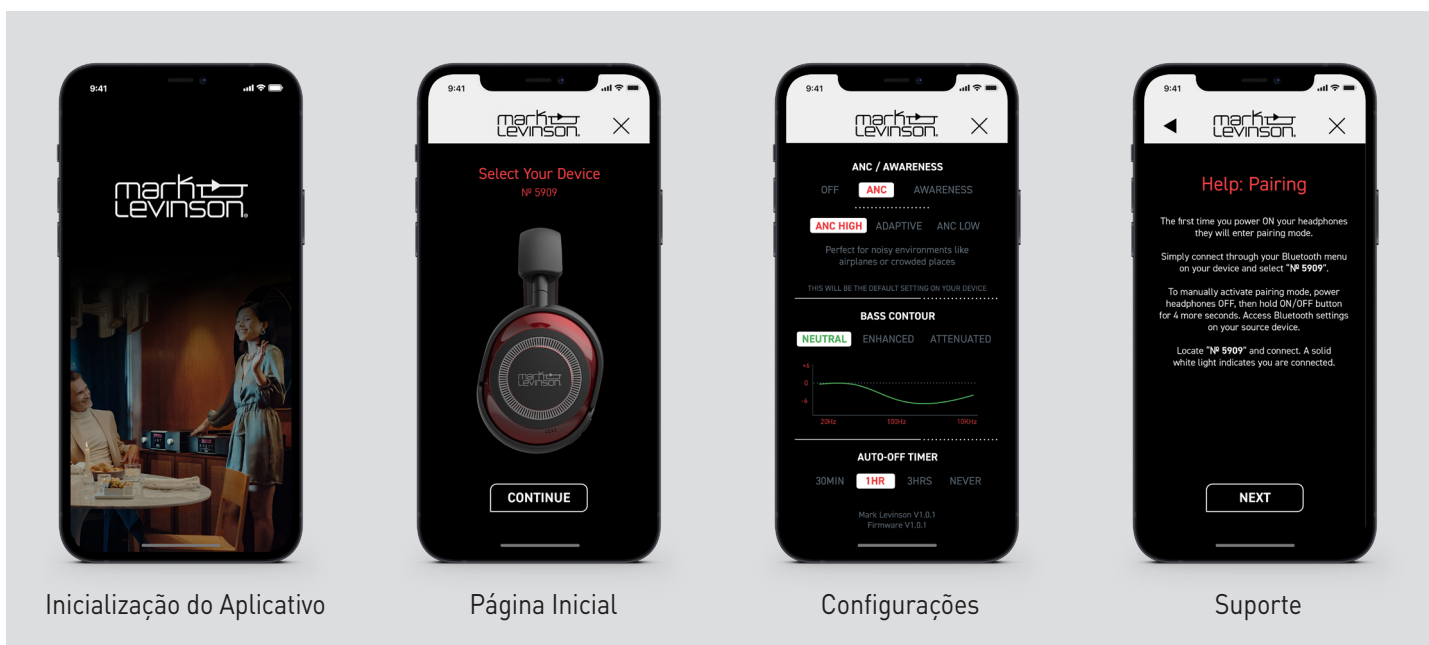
9:41

mark
Levinson

Inicialização do Aplicativo

9:41

mark
Levinson

Select Your Device
№ 5909

mark
Levinson

CONTINUE

Página Inicial

9:41

mark
Levinson

ANC / AWARENESS

OFF ANC AWARENESS

ANC HIGH ADAPTIVE ANC LOW

Perfect for noisy environments like airplanes or crowded places

THIS WILL BE THE DEFAULT SETTING ON YOUR DEVICE

BASS CONTOUR

NEUTRAL ENHANCED ATTENUATED

+6
0
-6
20Hz 100Hz 10KHz

AUTO-OFF TIMER

30MIN 1HR 3HRS NEVER

Mark Levinson V1.0.1
Firmware V1.0.1

Configurações

9:41

mark
Levinson

Help: Pairing

The first time you power ON your headphones they will enter pairing mode.

Simply connect through your Bluetooth menu on your device and select "№ 5909".

To manually activate pairing mode, power headphones OFF, then hold ON/OFF button for 4 more seconds. Access Bluetooth settings on your source device.

Locate "№ 5909" and connect. A solid white light indicates you are connected.

NEXT

Suporte